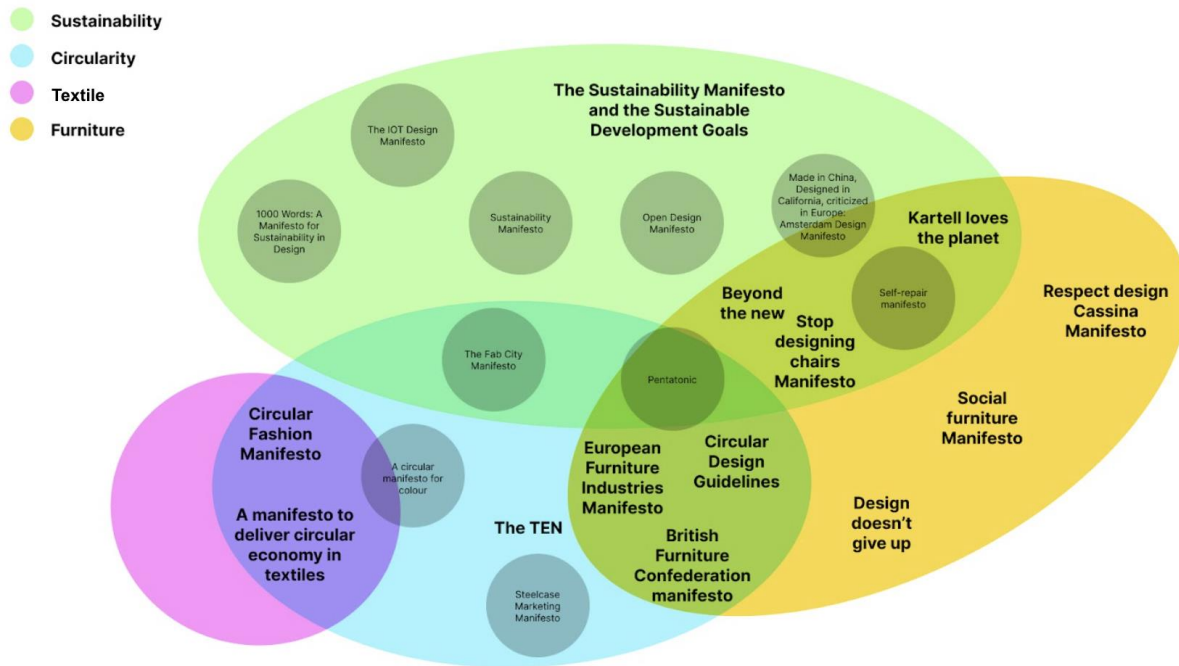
Sustainability
Circularity
Textile
Furniture

The Sustainability Manifesto and the Sustainable Development Goals

The IOT Design Manifesto

1000 Words: A Manifesto for Sustainability in Design

Sustainability Manifesto

Open Design Manifesto

Made in China, Designed in California, criticized in Europe: Amsterdam Design Manifesto

Kartell loves the planet

Self-repair manifesto

Respect design Cassina Manifesto

Beyond the new

Stop designing chairs Manifesto

The Fab City Manifesto

Pentatonic

Social furniture Manifesto

Circular Fashion Manifesto

A circular manifesto for colour

European Furniture Industries Manifesto

Circular Design Guidelines

A manifesto to deliver circular economy in textiles

The TEN

British Furniture Confederation manifesto

Design doesn't give up

Steelcase Marketing Manifesto